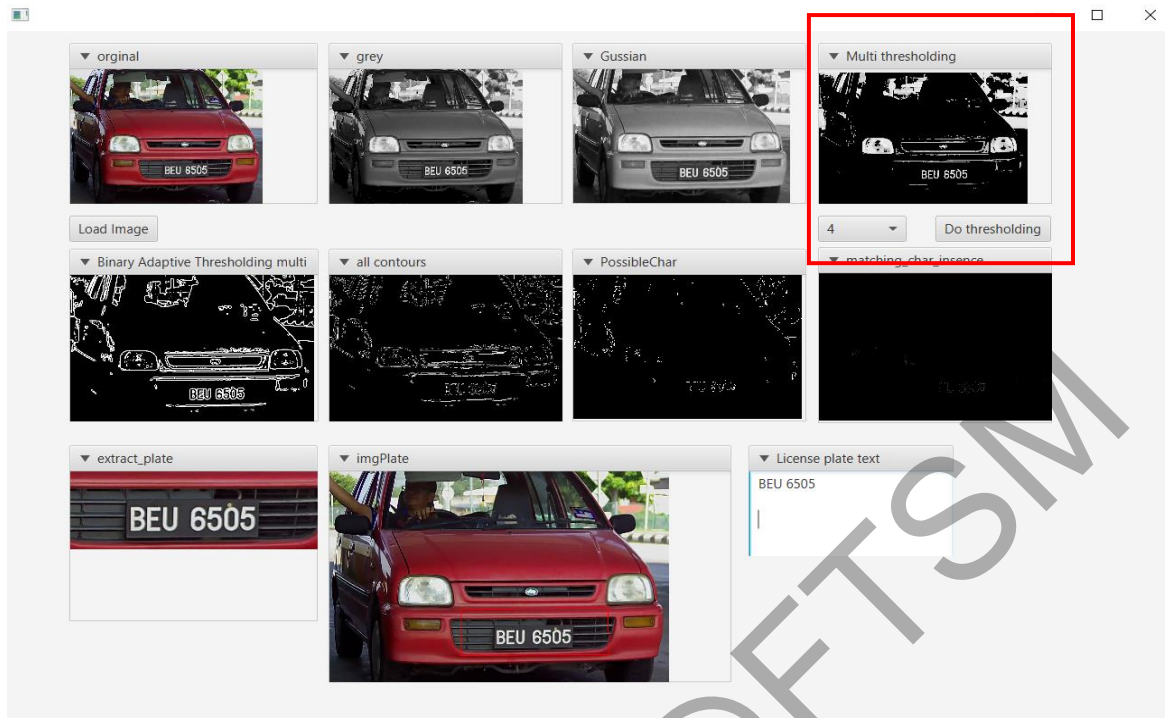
orginal

grey

Gussian

Multi thresholding

BEU 6505

BEU 6505

BEU 6505

BEU 6505

Load Image

4

Do thresholding

Binary Adaptive Thresholding multi

all contours

PossibleChar

matching_char_insence

BEU 6505

extract_plate

imgPlate

License plate text

BEU 6505

BEU 6505

BEU 6505

OFTSM